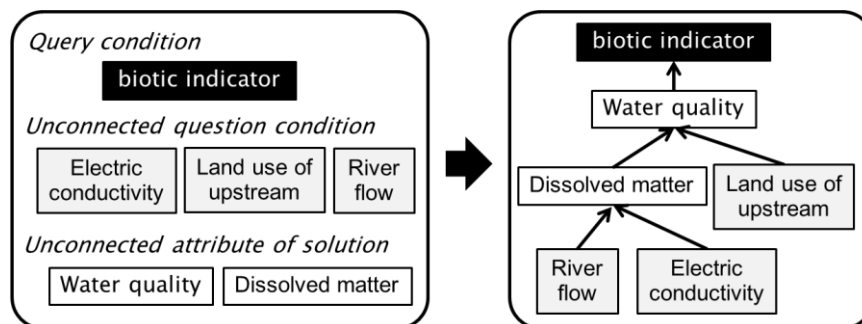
Query condition

biotic indicator

Unconnected question condition

Electric conductivity

Land use of upstream

River flow

Unconnected attribute of solution

Water quality

Dissolved matter

biotic indicator

Water quality

Dissolved matter

Land use of upstream

River flow

Electric conductivity